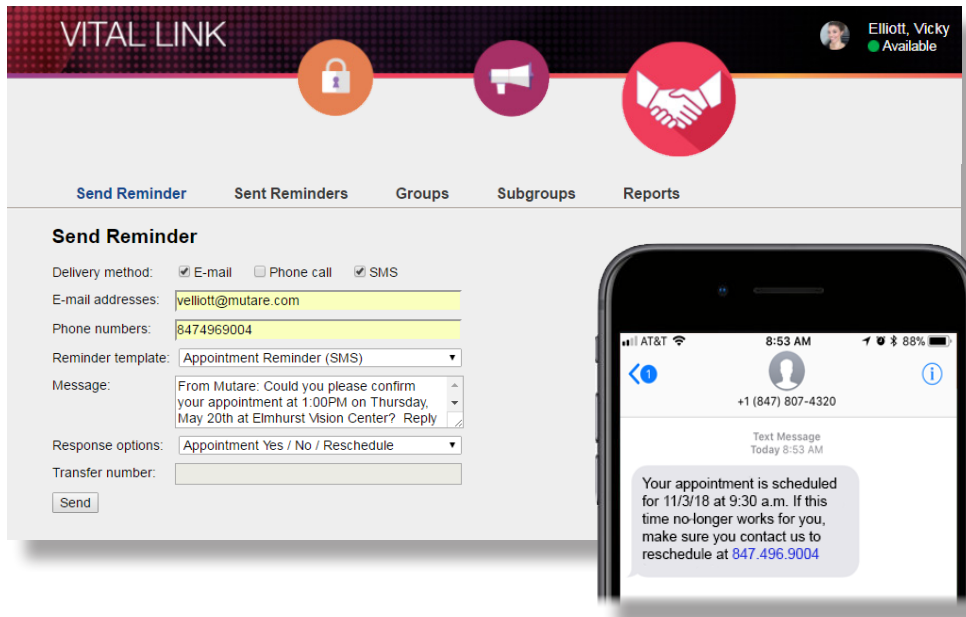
VITAL LINK

Elliott, Vicky
Available

Send Reminder Sent Reminders Groups Subgroups Reports

Send Reminder

Delivery method: E-mail Phone call SMS

E-mail addresses: velliott@mutare.com

Phone numbers: 8474969004

Reminder template: Appointment Reminder (SMS)

Message: From Mutare: Could you please confirm your appointment at 1:00PM on Thursday, May 20th at Elmhurst Vision Center? Reply

Response options: Appointment Yes / No / Reschedule

Transfer number:

Send

AT&T 8:53 AM 88%

1

+1 (847) 807-4320

Text Message
Today 8:53 AM

Your appointment is scheduled for 11/3/18 at 9:30 a.m. If this time no-longer works for you, make sure you contact us to reschedule at 847.496.9004